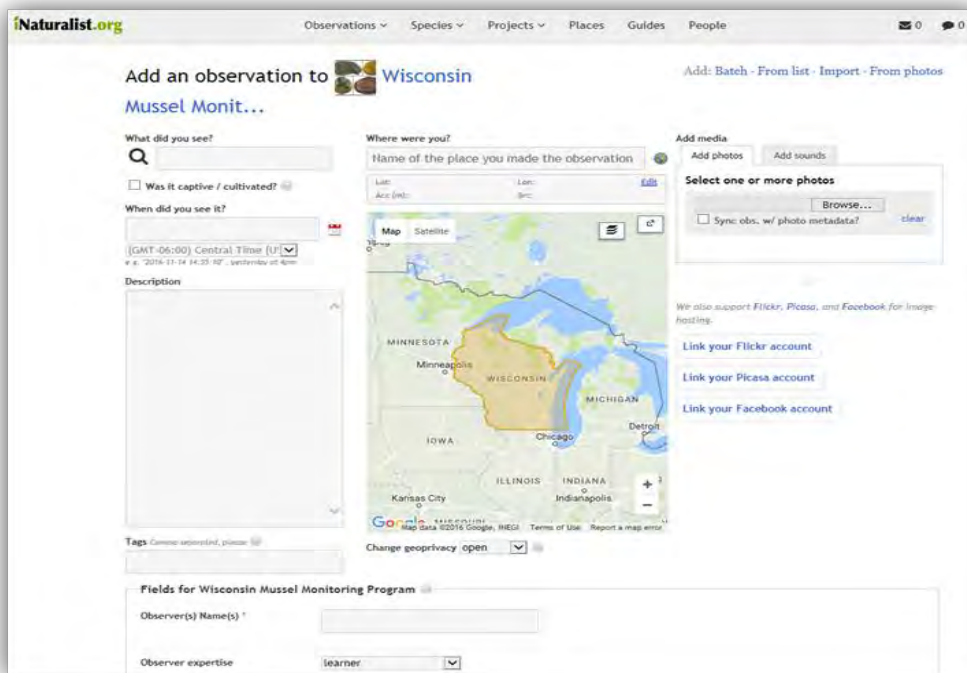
iNaturalist.org

Observations ⌄ Species ⌄ Projects ⌄ Places Guides People 0 0

Add an observation to Wisconsin Mussel Monit...

Add: Batch · From list · Import · From photos

What did you see?

Was it captive / cultivated?

When did you see it?

(GMT-06:00) Central Time (U

e.g. "2016-11-14 14:35:10", yesterday at 4pm

Description

Tags Comma separated, please

Where were you?

Name of the place you made the observation

Lat: Lon: Edit
Acc (m): Src:

Map Satellite

MINNESOTA
Minneapolis
WISCONSIN
MICHIGAN
Detroit
IOWA
Chicago
ILLINOIS INDIANA
Indianapolis
Kansas City
MISSOURI

Google Map data ©2016 Google, INEGI Terms of Use Report a map error

Change geoprivacy open

Add media

Add photos Add sounds

Select one or more photos

Browse...

Sync obs. w/ photo metadata? clear

We also support Flickr, Picasa, and Facebook for image hosting.

Link your Flickr account

Link your Picasa account

Link your Facebook account

Fields for Wisconsin Mussel Monitoring Program

Observer(s) Name(s) *

Observer expertise learner